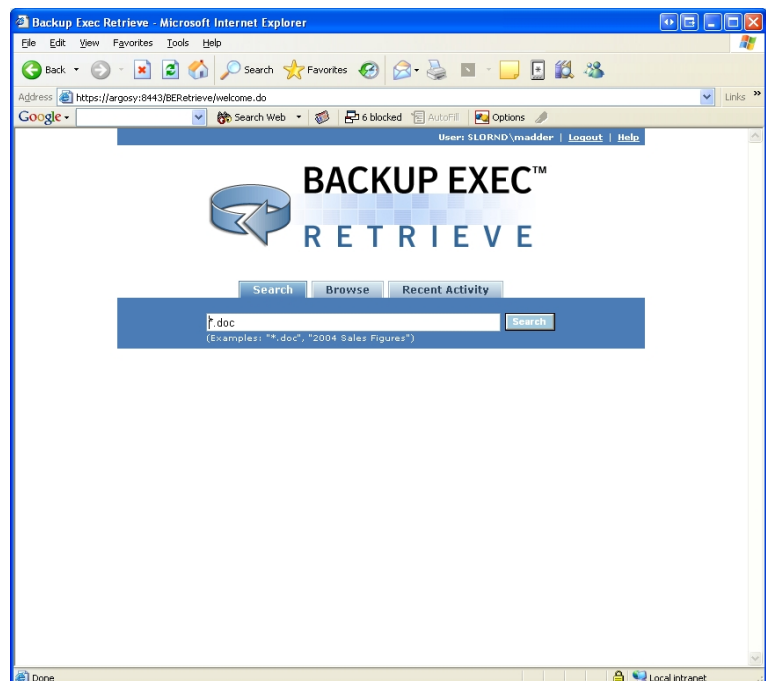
Backup Exec Retrieve - Microsoft Internet Explorer

File Edit View Favorites Tools Help

Back Search Favorites

Address https://argosy:8443/BERetrieve/welcome.do

Links »

Google Search Web 6 blocked AutoFill Options

User: SLORND\madder | Logout | Help

BACKUP EXEC™
RETRIEVE

Search Browse Recent Activity

*.doc Search

(Examples: "*.doc", "2004 Sales Figures")

Done Local intranet